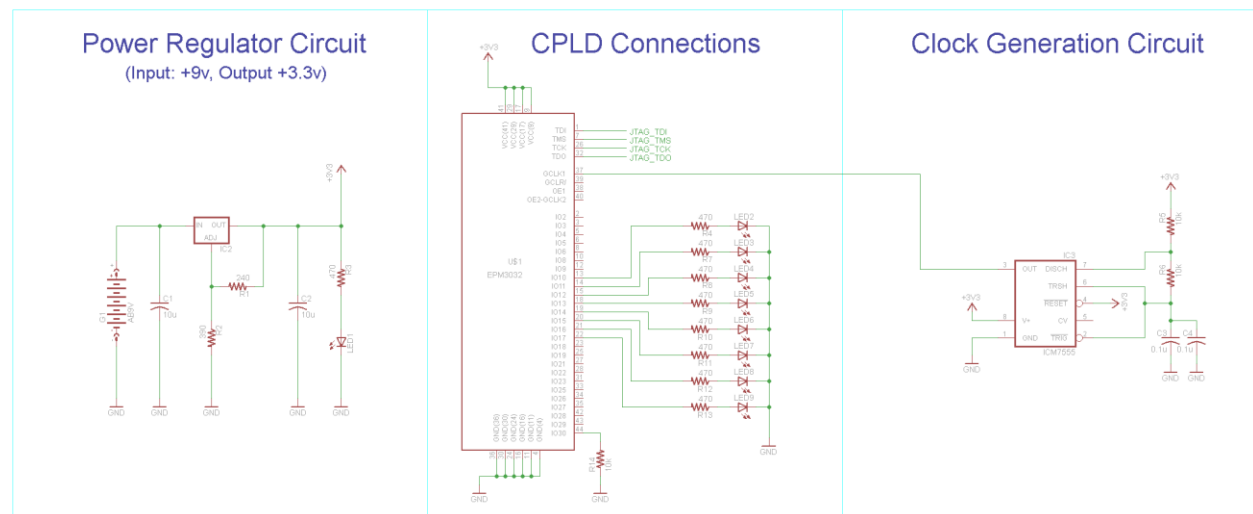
Power Regulator Circuit
(Input: +9v, Output +3.3v)

IN OUT
ADJ
IC2
+3V3
G1
A9V
C1
10u
240
R1
R2
C2
10u
470
R3
LED1
GND GND GND GND GND

CPLD Connections

+3V3
VCC(41) VCC(29) VCC(17) VCC(3)
TDI
TMS
TCK
TDO
JTAG_TDI
JTAG_TMS
JTAG_TCK
JTAG_TDO
GCLK3
GCLR
OE1
OE2-GCLK2
IO2
IO3
IO4
IO5
IO6
IO7
IO8
IO9
IO10
IO11
IO12
IO13
IO14
IO15
IO16
IO17
IO18
IO19
IO20
IO21
IO22
IO23
IO24
IO25
IO26
IO27
IO28
IO29
IO30
U$1
EPM3032
470 R4 LED2
470 R7 LED3
470 R8 LED4
470 R9 LED5
470 R10 LED6
470 R11 LED7
470 R12 LED8
470 R13 LED9
GND(36) GND(30) GND(24) GND(16) GND(10) GND(4)
R14
10k
GND
GND
GND

Clock Generation Circuit

+3V3
R5
10k
R6
10k
IC3
OUT DISCH
TRSH
RESET
V+ CV
GND TRIG
ICM7555
+3V3
+3V3
C3 0.1u
C4 0.1u
GND GND GND